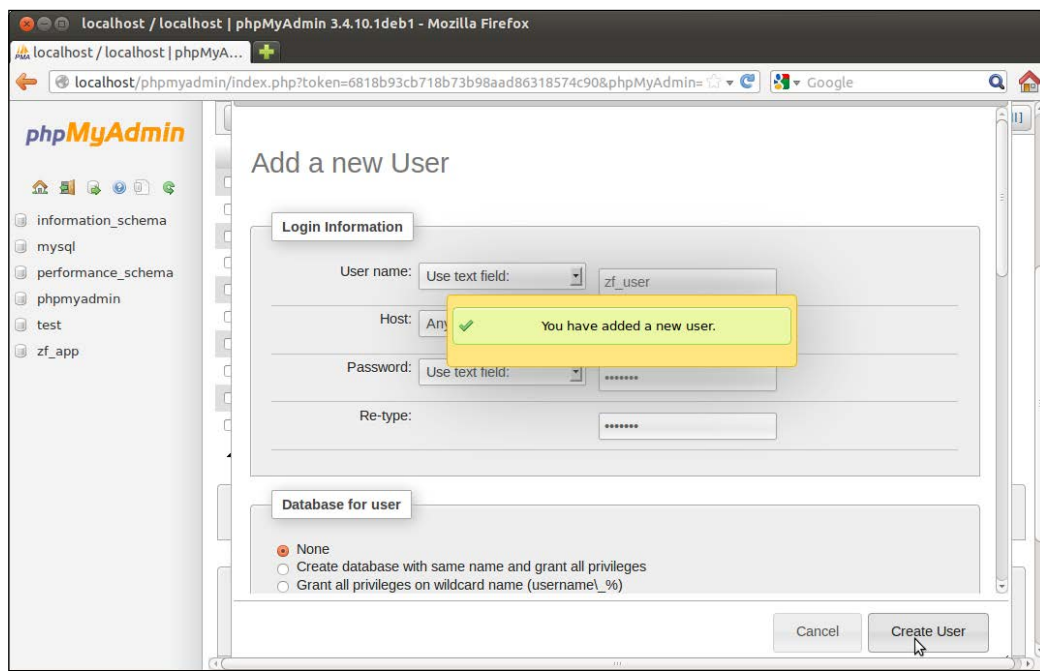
localhost / localhost | phpMyAdmin 3.4.10.1deb1 - Mozilla Firefox

localhost / localhost | phpMyA...

localhost/phpmyadmin/index.php?token=6818b93cb718b73b98aad86318574c90&phpMyAdmin=

Google

phpMyAdmin

information_schema
mysql
performance_schema
phpmyadmin
test
zf_app

Add a new User

Login Information

User name: Use text field: zf_user

Host: Any

You have added a new user.

Password: Use text field: •••••••

Re-type: •••••••

Database for user

None
Create database with same name and grant all privileges
Grant all privileges on wildcard name (username\_%)

Cancel
Create User